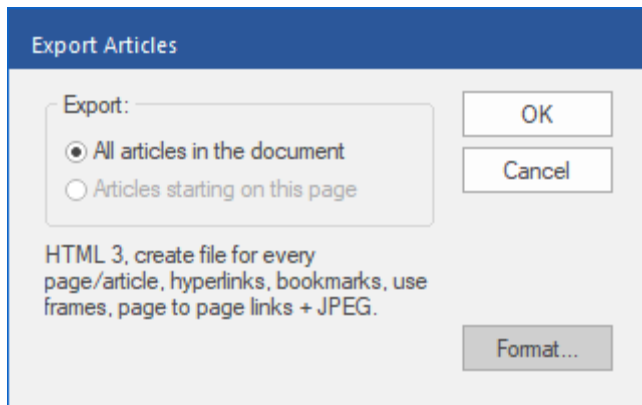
Export Articles

Export:

All articles in the document

Articles starting on this page

OK

Cancel

HTML 3, create file for every page/article, hyperlinks, bookmarks, use frames, page to page links + JPEG.

Format...